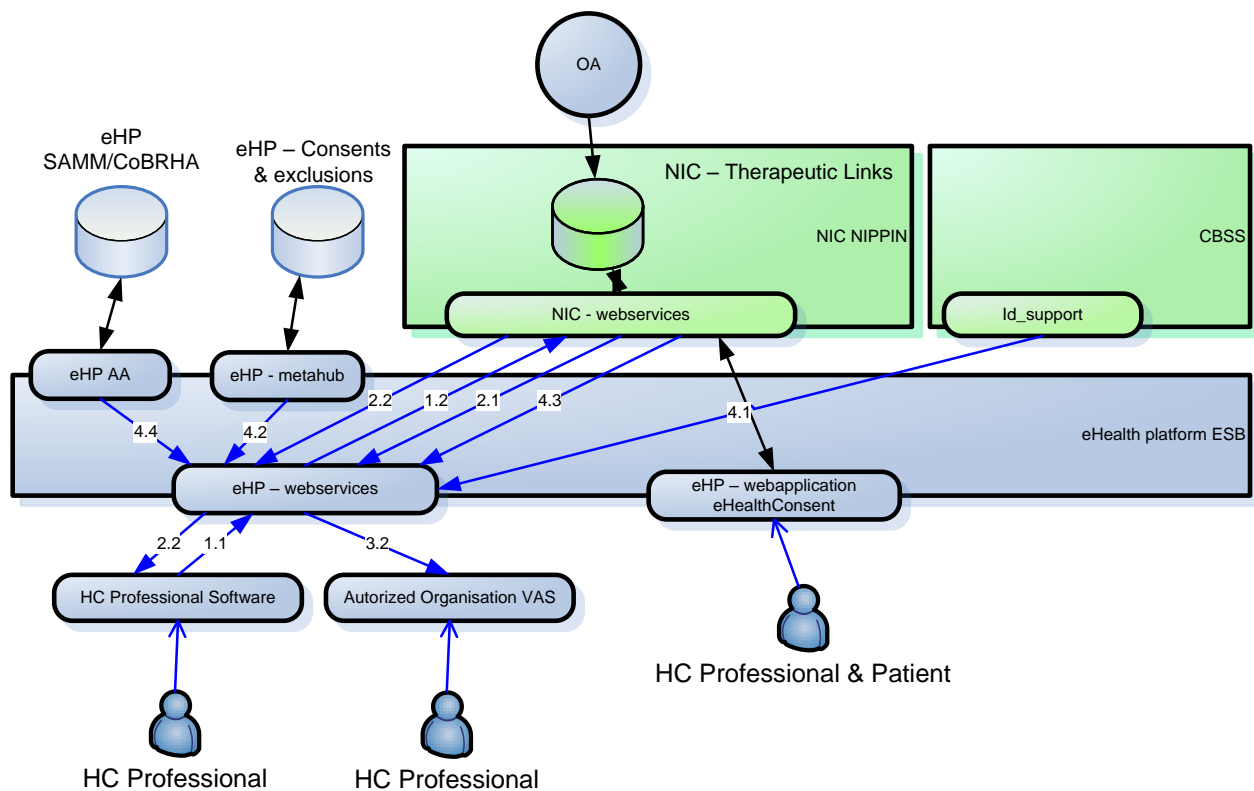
OA

eHP SAMM/CoBRHA

eHP – Consents & exclusions

NIC – Therapeutic Links

NIC NIPPIN

CBSS

NIC - webservices

Id_support

eHP AA

eHP - metahub

2.2

1.2

2.1

4.3

4.1

eHealth platform ESB

4.4

4.2

eHP – webservices

eHP – webapplication eHealthConsent

2.2

1.1

3.2

HC Professional Software

Autorized Organisation VAS

HC Professional & Patient

HC Professional

HC Professional